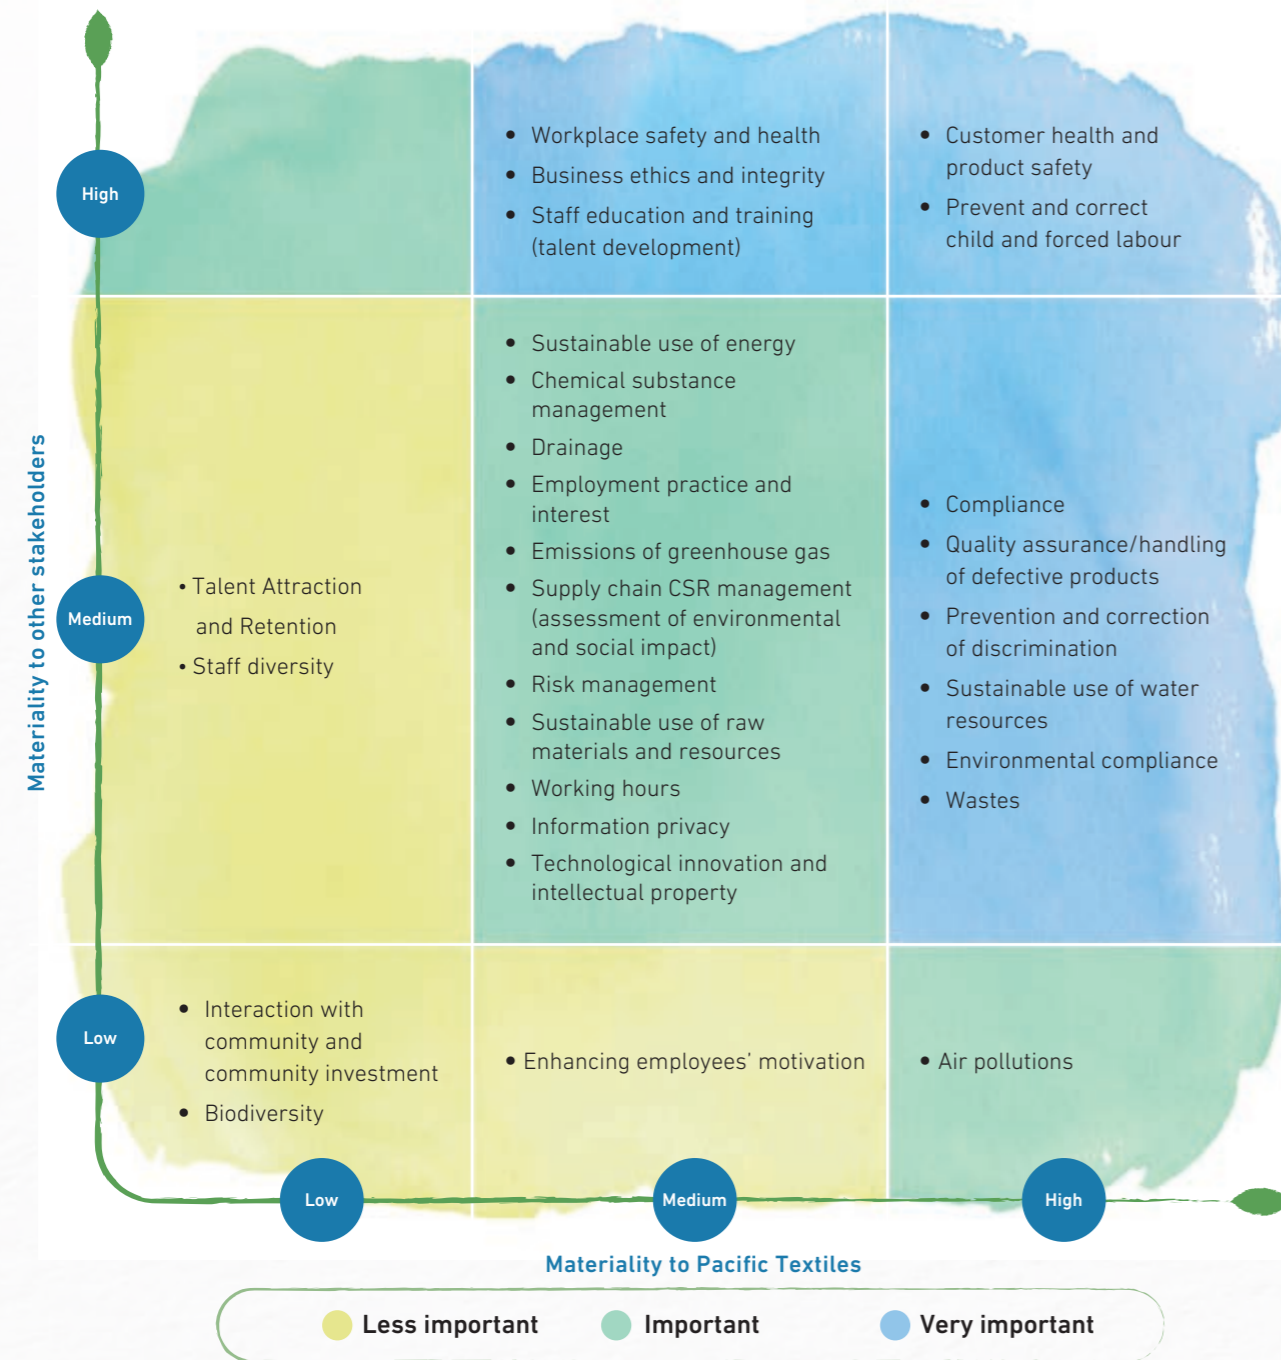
Materiality to other stakeholders

High

• Workplace safety and health
• Business ethics and integrity
• Staff education and training (talent development)

• Customer health and product safety
• Prevent and correct child and forced labour

Medium

• Talent Attraction and Retention
• Staff diversity

• Sustainable use of energy
• Chemical substance management
• Drainage
• Employment practice and interest
• Emissions of greenhouse gas
• Supply chain CSR management (assessment of environmental and social impact)
• Risk management
• Sustainable use of raw materials and resources
• Working hours
• Information privacy
• Technological innovation and intellectual property

• Compliance
• Quality assurance/handling of defective products
• Prevention and correction of discrimination
• Sustainable use of water resources
• Environmental compliance
• Wastes

Low

• Interaction with community and community investment
• Biodiversity

• Enhancing employees' motivation

• Air pollutions

Low
Medium
High

Materiality to Pacific Textiles

Less important
Important
Very important